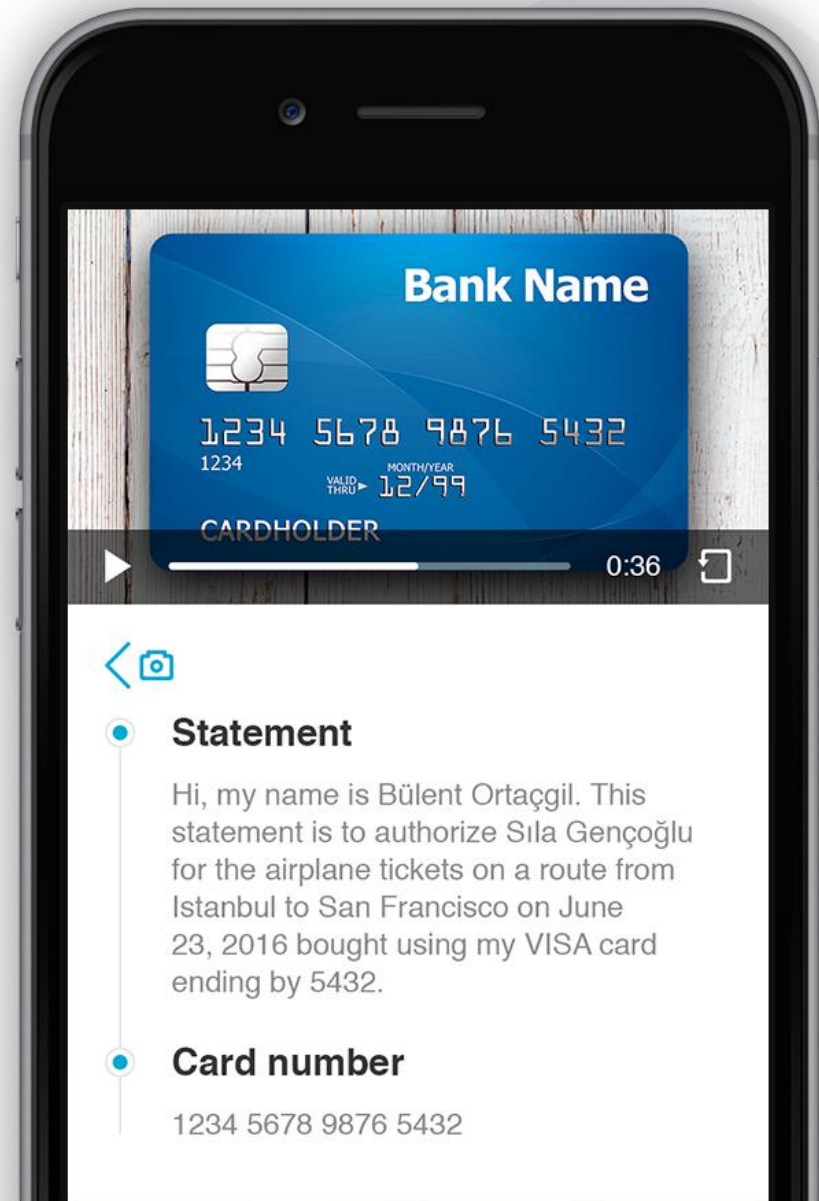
Bank Name

1234 5678 9876 5432
1234
VALID THRU ► MONTH/YEAR 12/99

CARDHOLDER

0:36

Statement

Hi, my name is Bülent Ortaçgil. This statement is to authorize Sıla Gençoğlu for the airplane tickets on a route from Istanbul to San Francisco on June 23, 2016 bought using my VISA card ending by 5432.

Card number

1234 5678 9876 5432